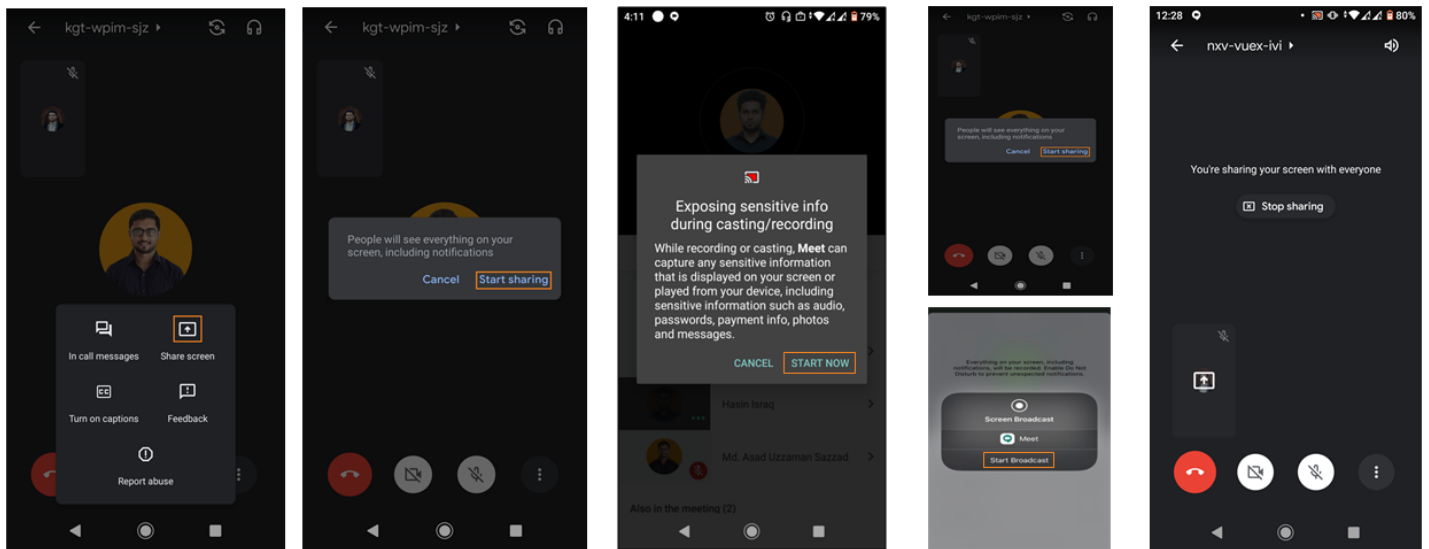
kgt-wpim-sjz

In call messages
Share screen
Turn on captions
Feedback
Report abuse

kgt-wpim-sjz

People will see everything on your screen, including notifications

Cancel
Start sharing

4:11
79%

Exposing sensitive info during casting/recording

While recording or casting, **Meet** can capture any sensitive information that is displayed on your screen or played from your device, including sensitive information such as audio, passwords, payment info, photos and messages.

CANCEL
START NOW

Hasin Israq
Md. Asad Uzzaman Sazzad
Also in the meeting (2)

kgt-wpim-sjz

People will see everything on your screen, including notifications

Cancel
Start sharing

Everything on your screen, including notifications, will be recorded. Enable Do Not Disturb to prevent unexpected notifications.

Screen Broadcast
Meet
Start Broadcast

12:28
80%

nxv-vuex-ivi

You're sharing your screen with everyone

Stop sharing